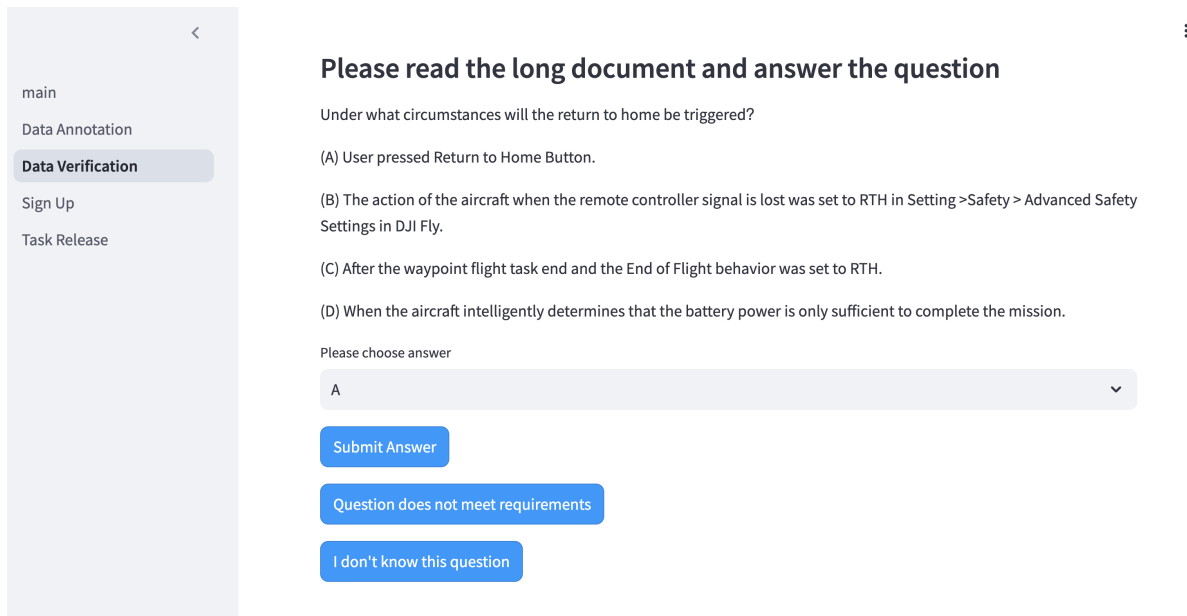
main

Data Annotation

Data Verification

Sign Up

Task Release

Please read the long document and answer the question

Under what circumstances will the return to home be triggered?

(A) User pressed Return to Home Button.

(B) The action of the aircraft when the remote controller signal is lost was set to RTH in Setting >Safety > Advanced Safety Settings in DJI Fly.

(C) After the waypoint flight task end and the End of Flight behavior was set to RTH.

(D) When the aircraft intelligently determines that the battery power is only sufficient to complete the mission.

Please choose answer

A

Submit Answer

Question does not meet requirements

I don't know this question